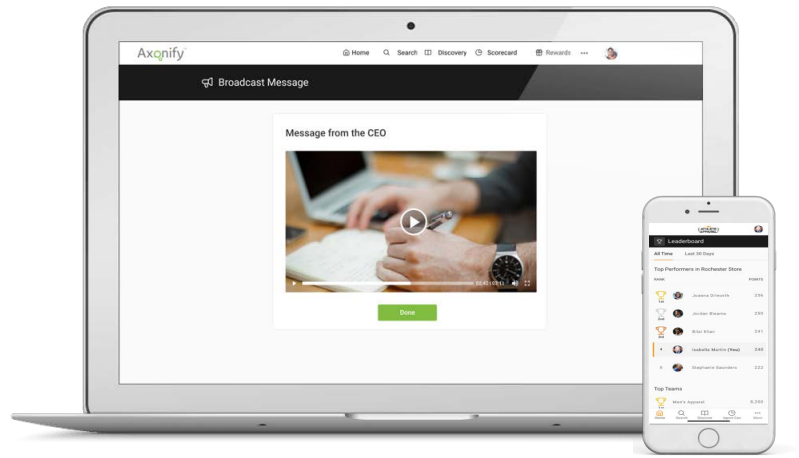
Axonify

Home Search Discovery Scorecard Rewards •••

Broadcast Message

Message from the CEO

Done

Leaderboard

All Time Last 30 Days

Top Performers in Rochester Store

RANK POINTS

Joanne Dilworth 256

Jordan Bowens 250

Bilal Khan 241

4 Isabelle Mattre (You) 240

5 Stephanie Saunders 222

Top Teams

Men's Apparel 6,230